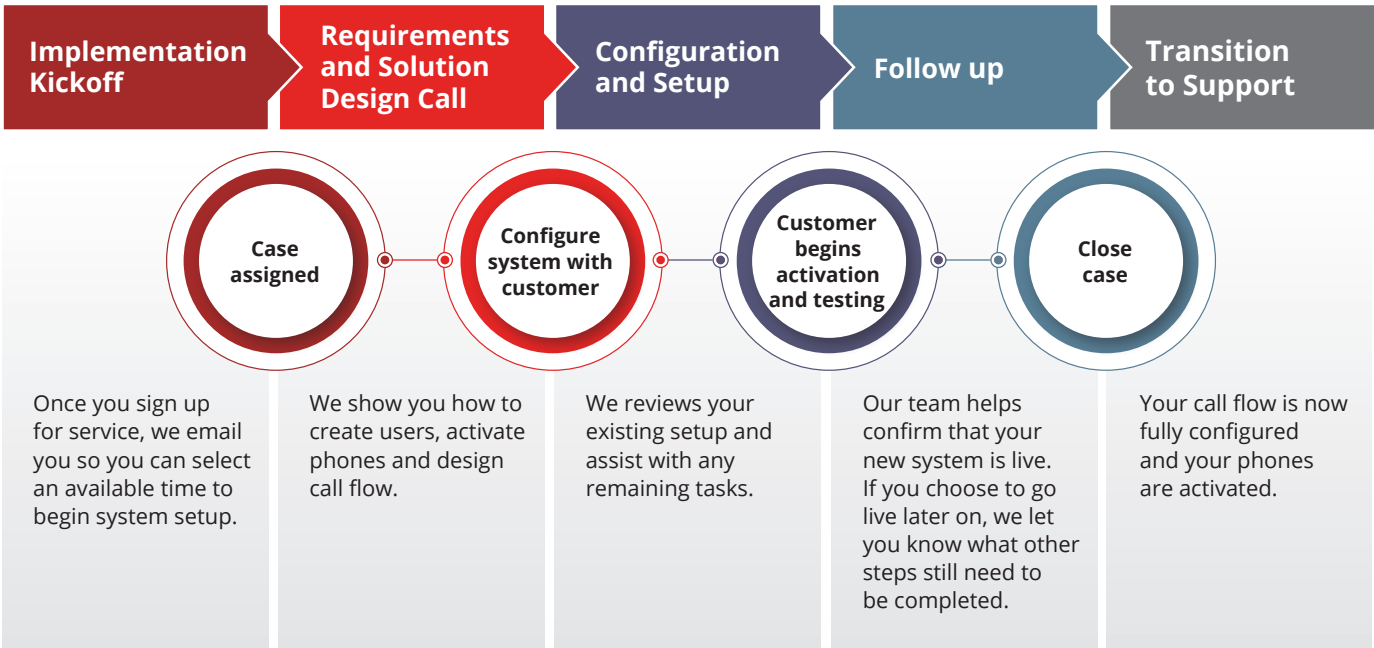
Implementation Kickoff

Requirements and Solution Design Call

Configuration and Setup

Follow up

Transition to Support

Case assigned

Configure system with customer

Customer begins activation and testing

Close case

Once you sign up for service, we email you so you can select an available time to begin system setup.

We show you how to create users, activate phones and design call flow.

We reviews your existing setup and assist with any remaining tasks.

Our team helps confirm that your new system is live. If you choose to go live later on, we let you know what other steps still need to be completed.

Your call flow is now fully configured and your phones are activated.